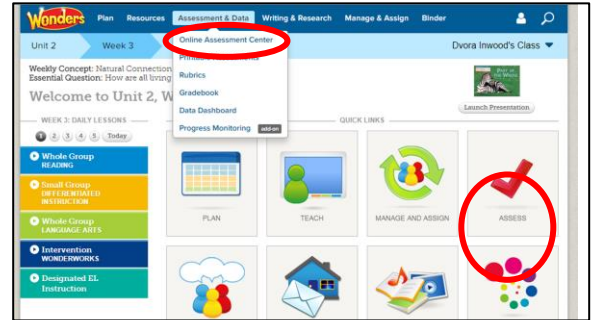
Wonders Plan Resources Assessment & Data Writing & Research Manage & Assign Binder

Unit 2 Week 3

Online Assessment Center
Print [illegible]
Rubrics
Gradebook
Data Dashboard
Progress Monitoring add-on

Dvora Inwood's Class

Weekly Concept: Natural Connection
Essential Question: How are all living

Welcome to Unit 2, W

Launch Presentation

WEEK 3: DAILY LESSONS

1 2 3 4 5 Today

QUICK LINKS

Whole Group READING

Small Group DIFFERENTIATED INSTRUCTION

Whole Group LANGUAGE ARTS

Intervention WONDERWORKS

Designated EL Instruction

PLAN

TEACH

MANAGE AND ASSIGN

ASSESS